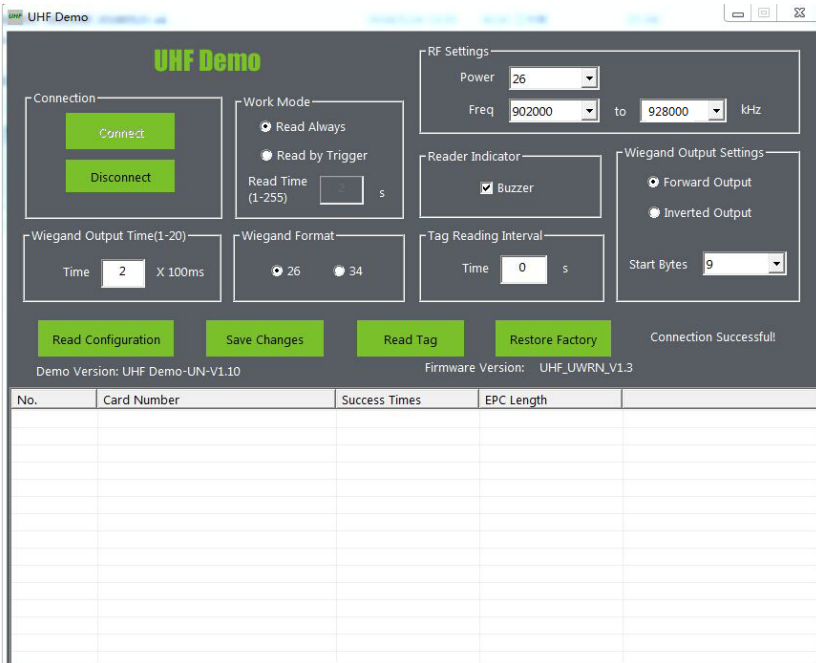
UHF Demo

UHF Demo

Connection
Connect
Disconnect

Work Mode
Read Always
Read by Trigger
Read Time (1-255)
2
s

RF Settings
Power 26
Freq 902000 to 928000 kHz

Reader Indicator
Buzzer

Wiegand Output Settings
Forward Output
Inverted Output
Start Bytes 9

Wiegand Output Time(1-20)
Time 2 X 100ms

Wiegand Format
26
34

Tag Reading Interval
Time 0 s

Read Configuration
Save Changes
Read Tag
Restore Factory
Connection Successful!

Demo Version: UHF Demo-UN-V1.10
Firmware Version: UHF_UWRN_V1.3

| No. | Card Number | Success Times | EPC Length |
|---|---|---|---|